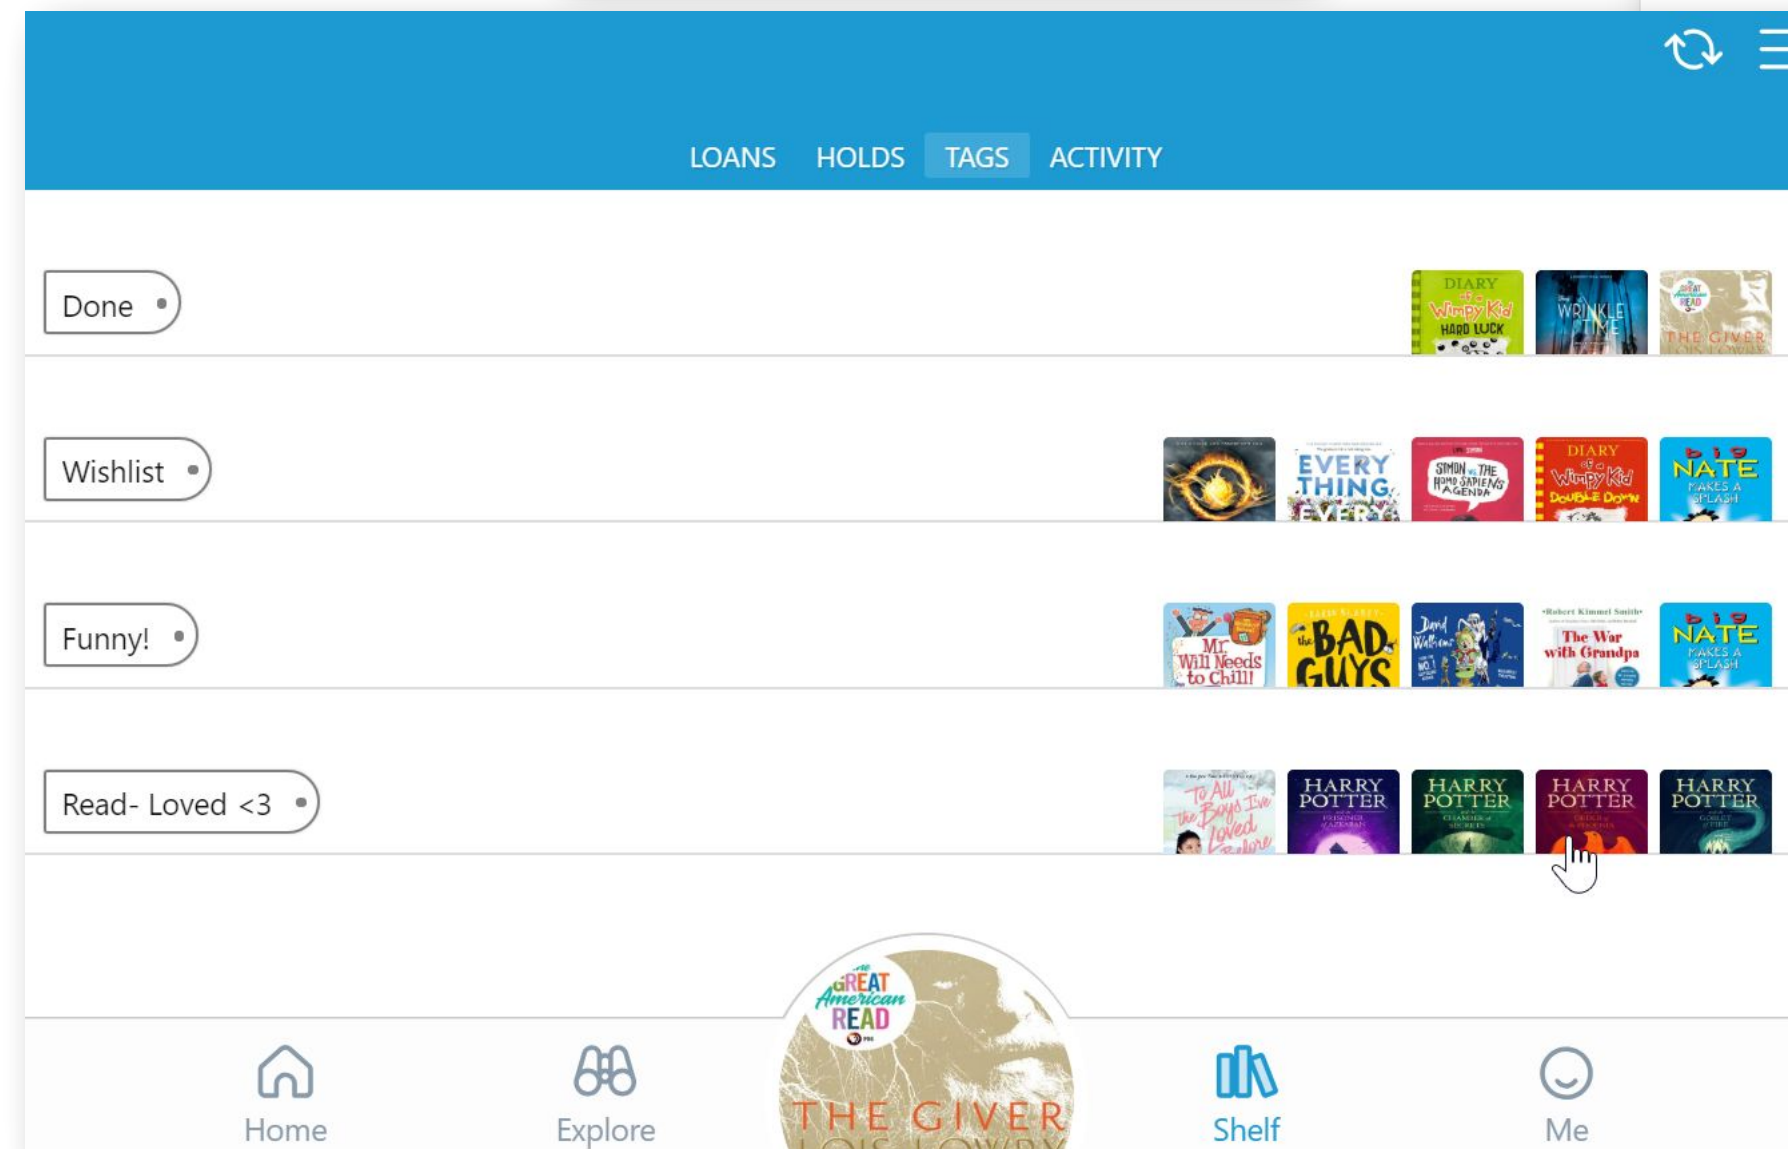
LOANS HOLDS TAGS ACTIVITY

Done

DIARY of a Wimpy Kid HARD LUCK

WRINKLE IN TIME

THE GREAT American READ

THE GIVER LOIS LOWRY

Wishlist

EVERY THING EVERY

SIMON vs. THE HOMO SAPIENS AGENDA

DIARY of a Wimpy Kid DOUBLE DOWN

big NATE MAKES A SPLASH

Funny!

Mr. Will Needs to Chill!

the BAD GUYS

David Walliams

Robert Kimmel Smith The War with Grandpa

big NATE MAKES A SPLASH

Read- Loved <3

To All the Boys I've Loved Before

HARRY POTTER PRISONER of AZKABAN

HARRY POTTER CHAMBER of SECRETS

HARRY POTTER ORDER of the PHOENIX

HARRY POTTER GOBLET of FIRE

THE GREAT American READ

THE GIVER LOIS LOWRY

Home Explore Shelf Me